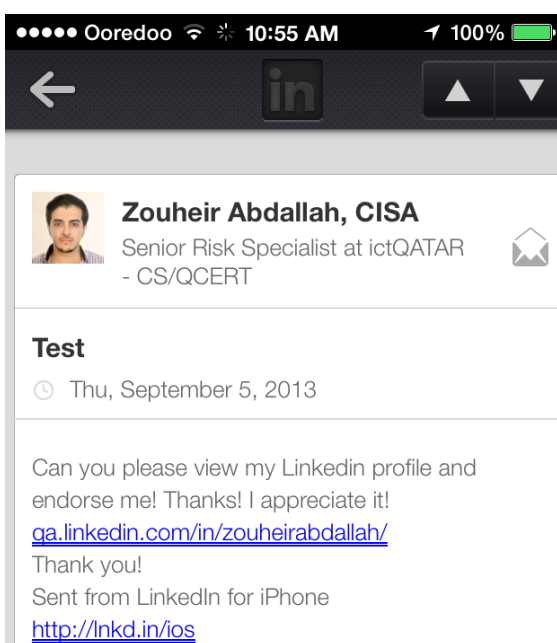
●●●●● Ooredoo 10:55 AM 100%

in

Zouheir Abdallah, CISA
Senior Risk Specialist at ictQATAR - CS/QCERT

Test
Thu, September 5, 2013

Can you please view my Linkedin profile and endorse me! Thanks! I appreciate it!
qa.linkedin.com/in/zouheirabdallah/
Thank you!
Sent from LinkedIn for iPhone
http://lnkd.in/ios